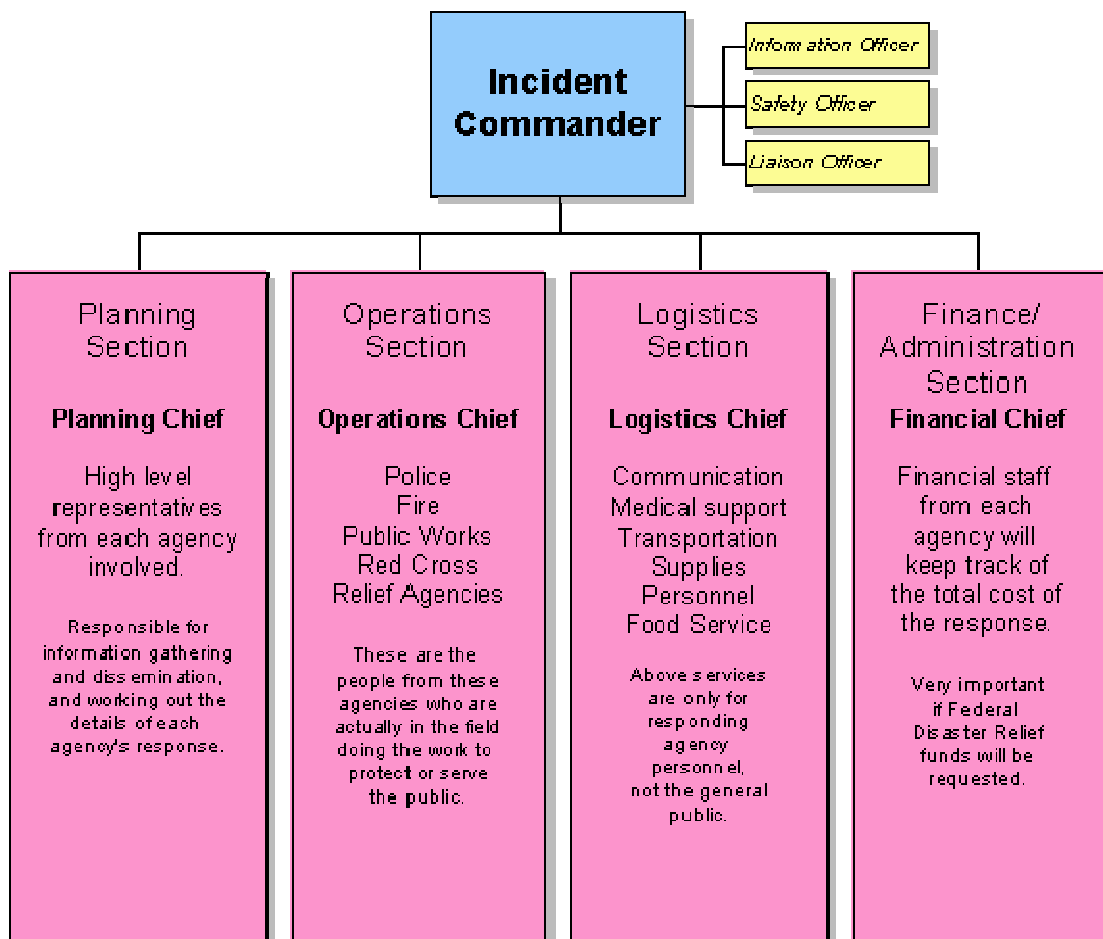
Incident Commander

Information Officer

Safety Officer

Liaison Officer

Planning Section

Planning Chief

High level representatives from each agency involved.

Responsible for information gathering and dissemination, and working out the details of each agency's response.

Operations Section

Operations Chief

Police
Fire
Public Works
Red Cross
Relief Agencies

These are the people from these agencies who are actually in the field doing the work to protect or serve the public.

Logistics Section

Logistics Chief

Communication
Medical support
Transportation
Supplies
Personnel
Food Service

Above services are only for responding agency personnel, not the general public.

Finance/ Administration Section

Financial Chief

Financial staff from each agency will keep track of the total cost of the response.

Very important if Federal Disaster Relief funds will be requested.